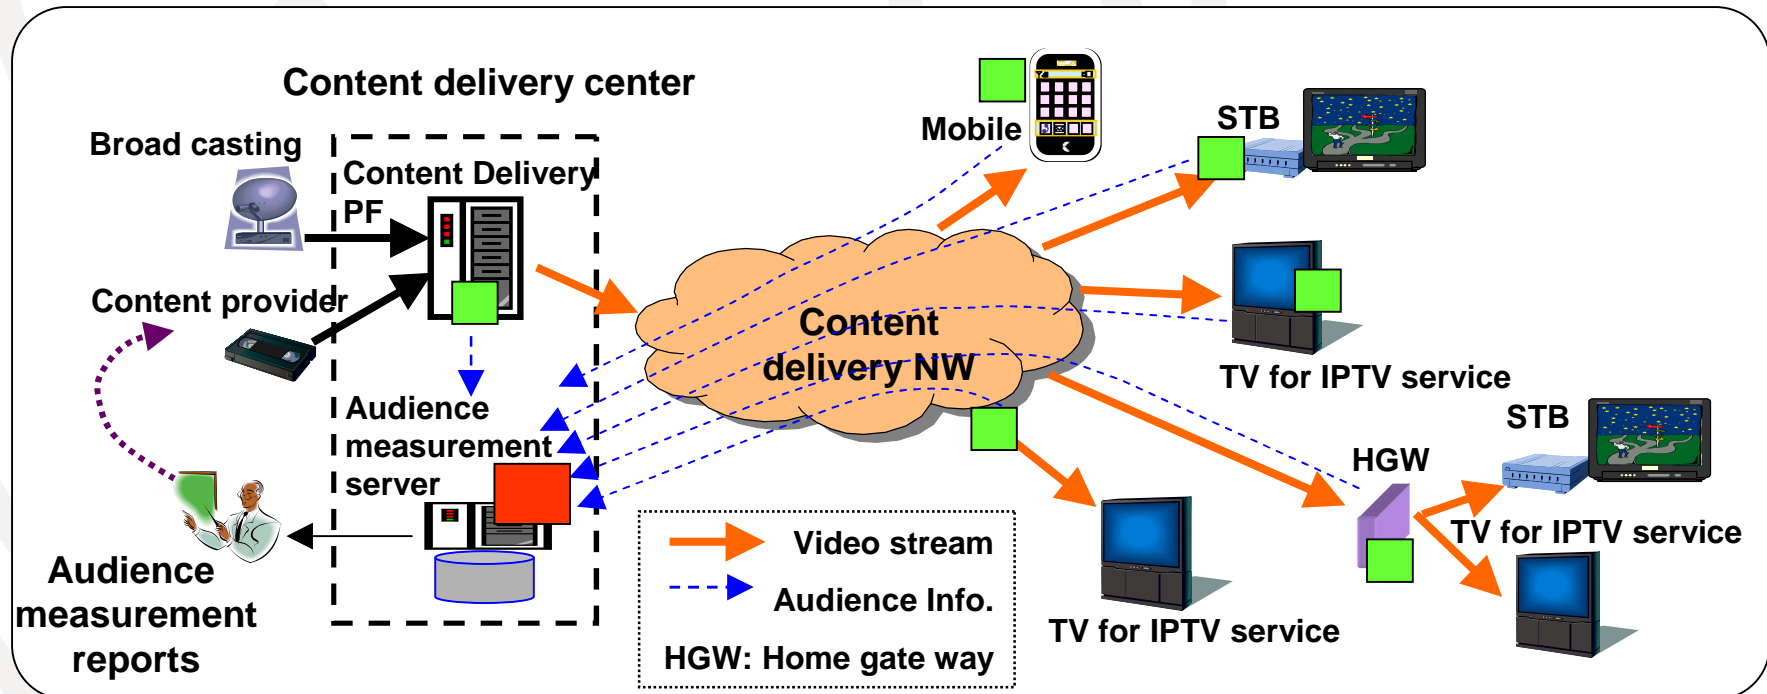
Content delivery center

Broad casting

Content Delivery PF

Content provider

Audience measurement server

Audience measurement reports

Mobile

STB

Content delivery NW

TV for IPTV service

STB

HGW

TV for IPTV service

TV for IPTV service

Video stream

Audience Info.

HGW: Home gate way